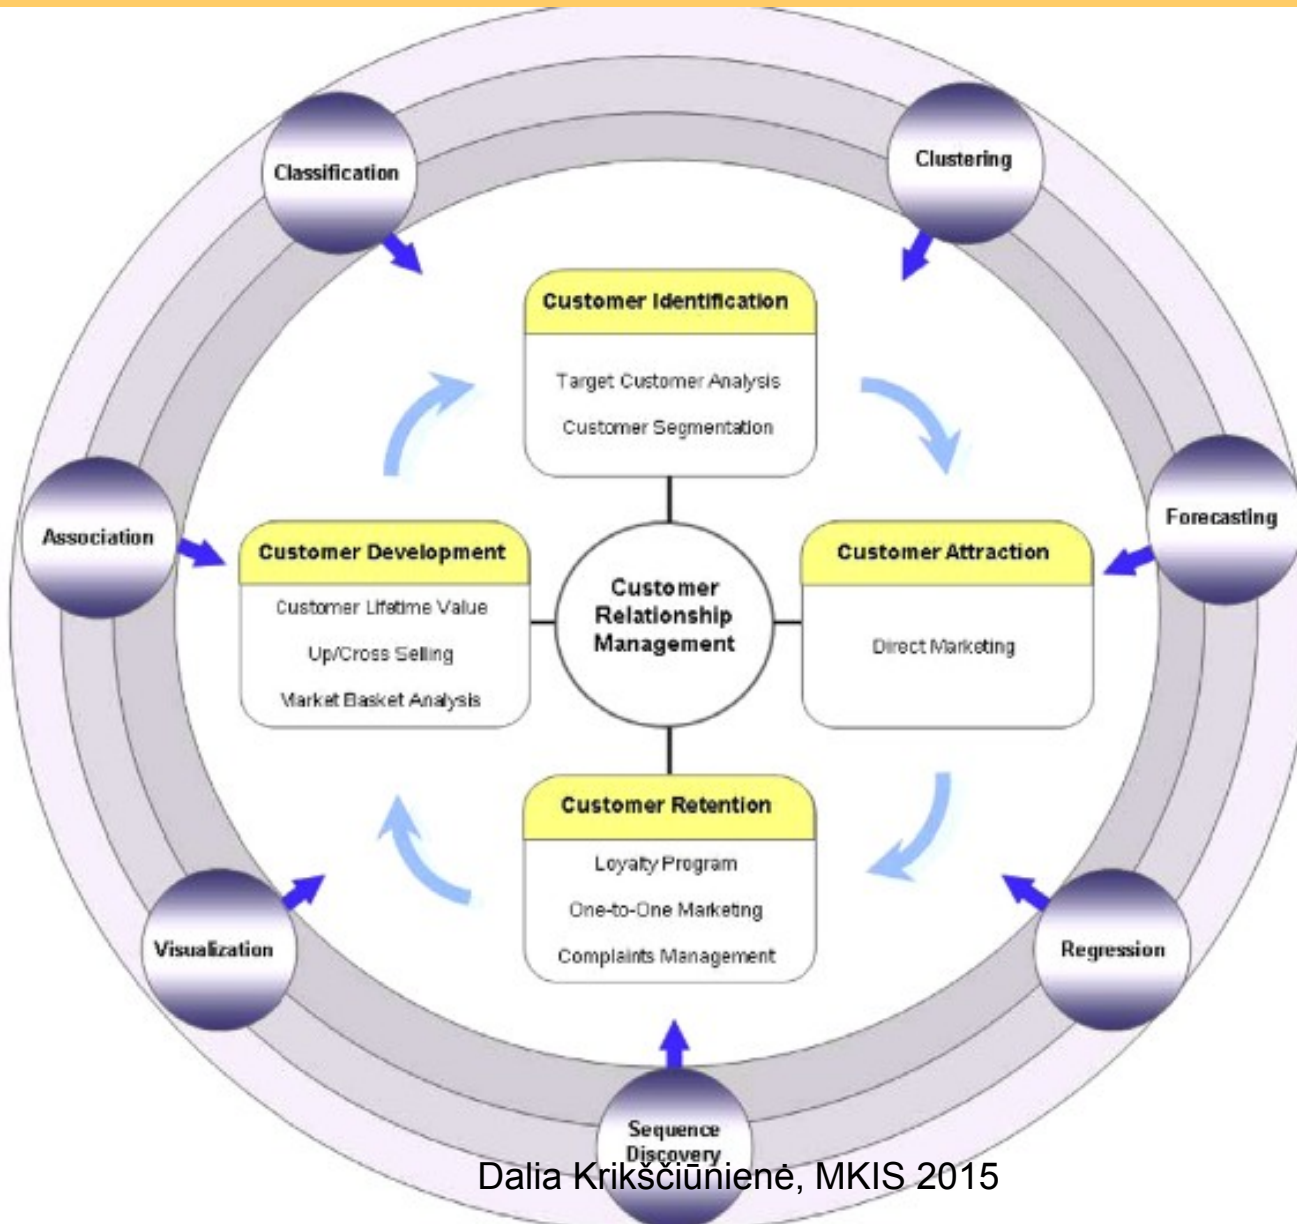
Classification

Clustering

Customer Identification

Target Customer Analysis

Customer Segmentation

Association

Customer Development

Customer Lifetime Value

Up/Cross Selling

Market Basket Analysis

Customer Relationship Management

Forecasting

Customer Attraction

Direct Marketing

Customer Retention

Loyalty Program

One-to-One Marketing

Complaints Management

Visualization

Regression

Sequence Discovery

Dalia Krikščiūnienė, MKIS 2015